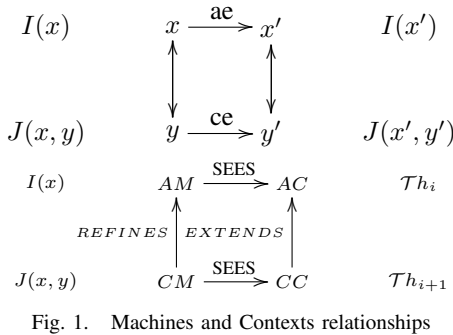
$I(x)$ $x \xrightarrow{\text{ae}} x'$ $I(x')$

$J(x,y)$ $y \xrightarrow{\text{ce}} y'$ $J(x',y')$

$I(x)$ $AM \xrightarrow{\text{SEES}} AC$ $\mathcal{T}h_i$

$REFINES$ $EXTENDS$

$J(x,y)$ $CM \xrightarrow{\text{SEES}} CC$ $\mathcal{T}h_{i+1}$

Fig. 1. Machines and Contexts relationships